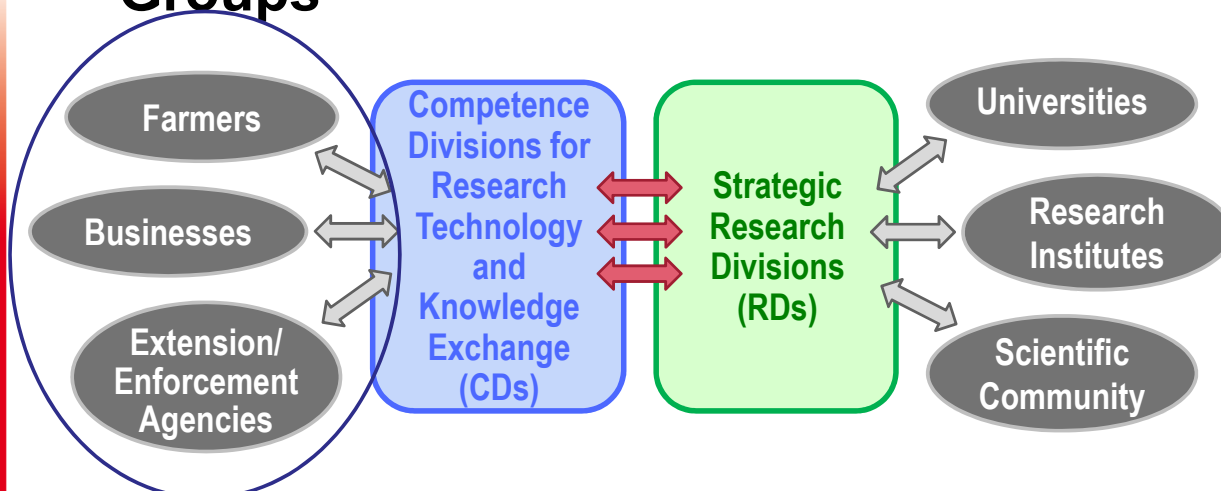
Groups

Farmers

Businesses

Extension/ Enforcement Agencies

Competence Divisions for Research Technology and Knowledge Exchange (CDs)

Strategic Research Divisions (RDs)

Universities

Research Institutes

Scientific Community